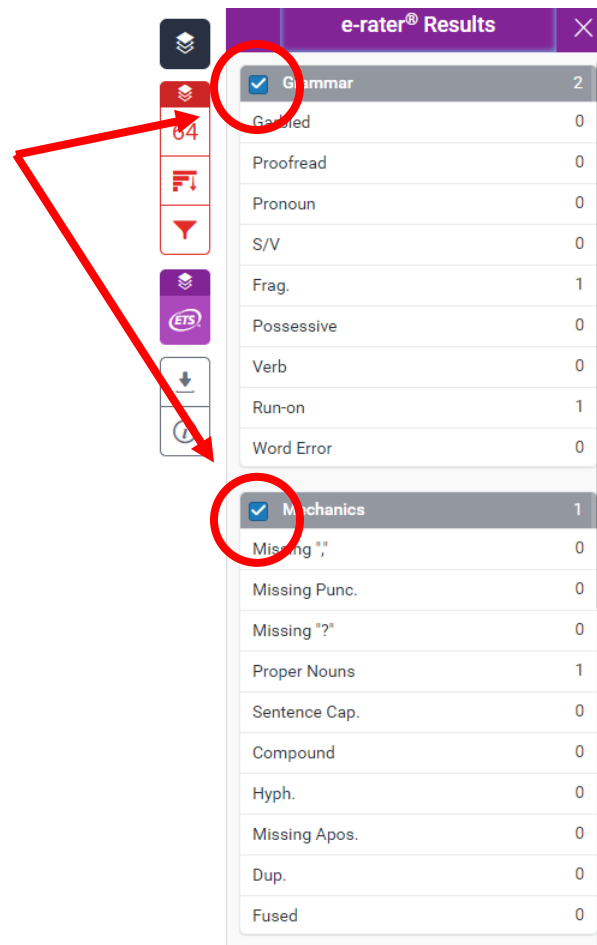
64

ETS

e-rater® Results

Grammar 2

| | |
|---|---|
| Garbled | 0 |
| Proofread | 0 |
| Pronoun | 0 |
| S/V | 0 |
| Frag. | 1 |
| Possessive | 0 |
| Verb | 0 |
| Run-on | 1 |
| Word Error | 0 |

Mechanics 1

| | |
|---|---|
| Missing "," | 0 |
| Missing Punc. | 0 |
| Missing "?" | 0 |
| Proper Nouns | 1 |
| Sentence Cap. | 0 |
| Compound | 0 |
| Hyph. | 0 |
| Missing Apos. | 0 |
| Dup. | 0 |
| Fused | 0 |